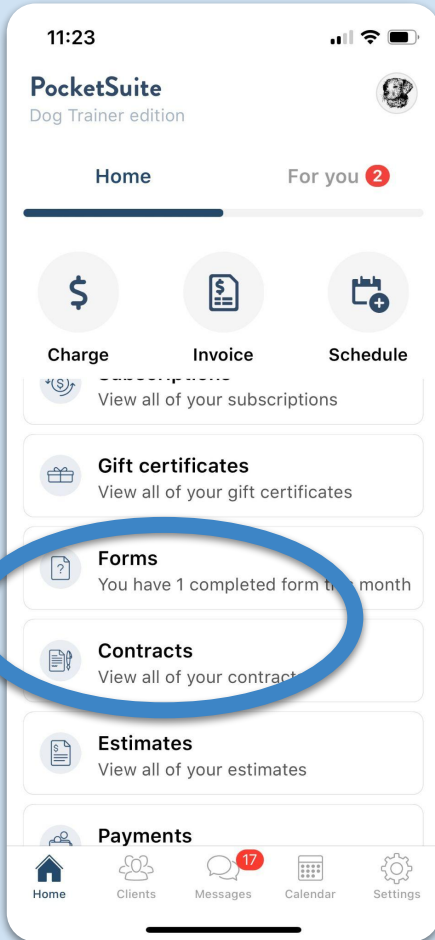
11:23

PocketSuite
Dog Trainer edition

Home
For you 2

Charge
Invoice
Schedule

Subscriptions
View all of your subscriptions

Gift certificates
View all of your gift certificates

Forms
You have 1 completed form th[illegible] month

Contracts
View all of your contract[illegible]

Estimates
View all of your estimates

Payments

Home
Clients
17
Messages
Calendar
Settings